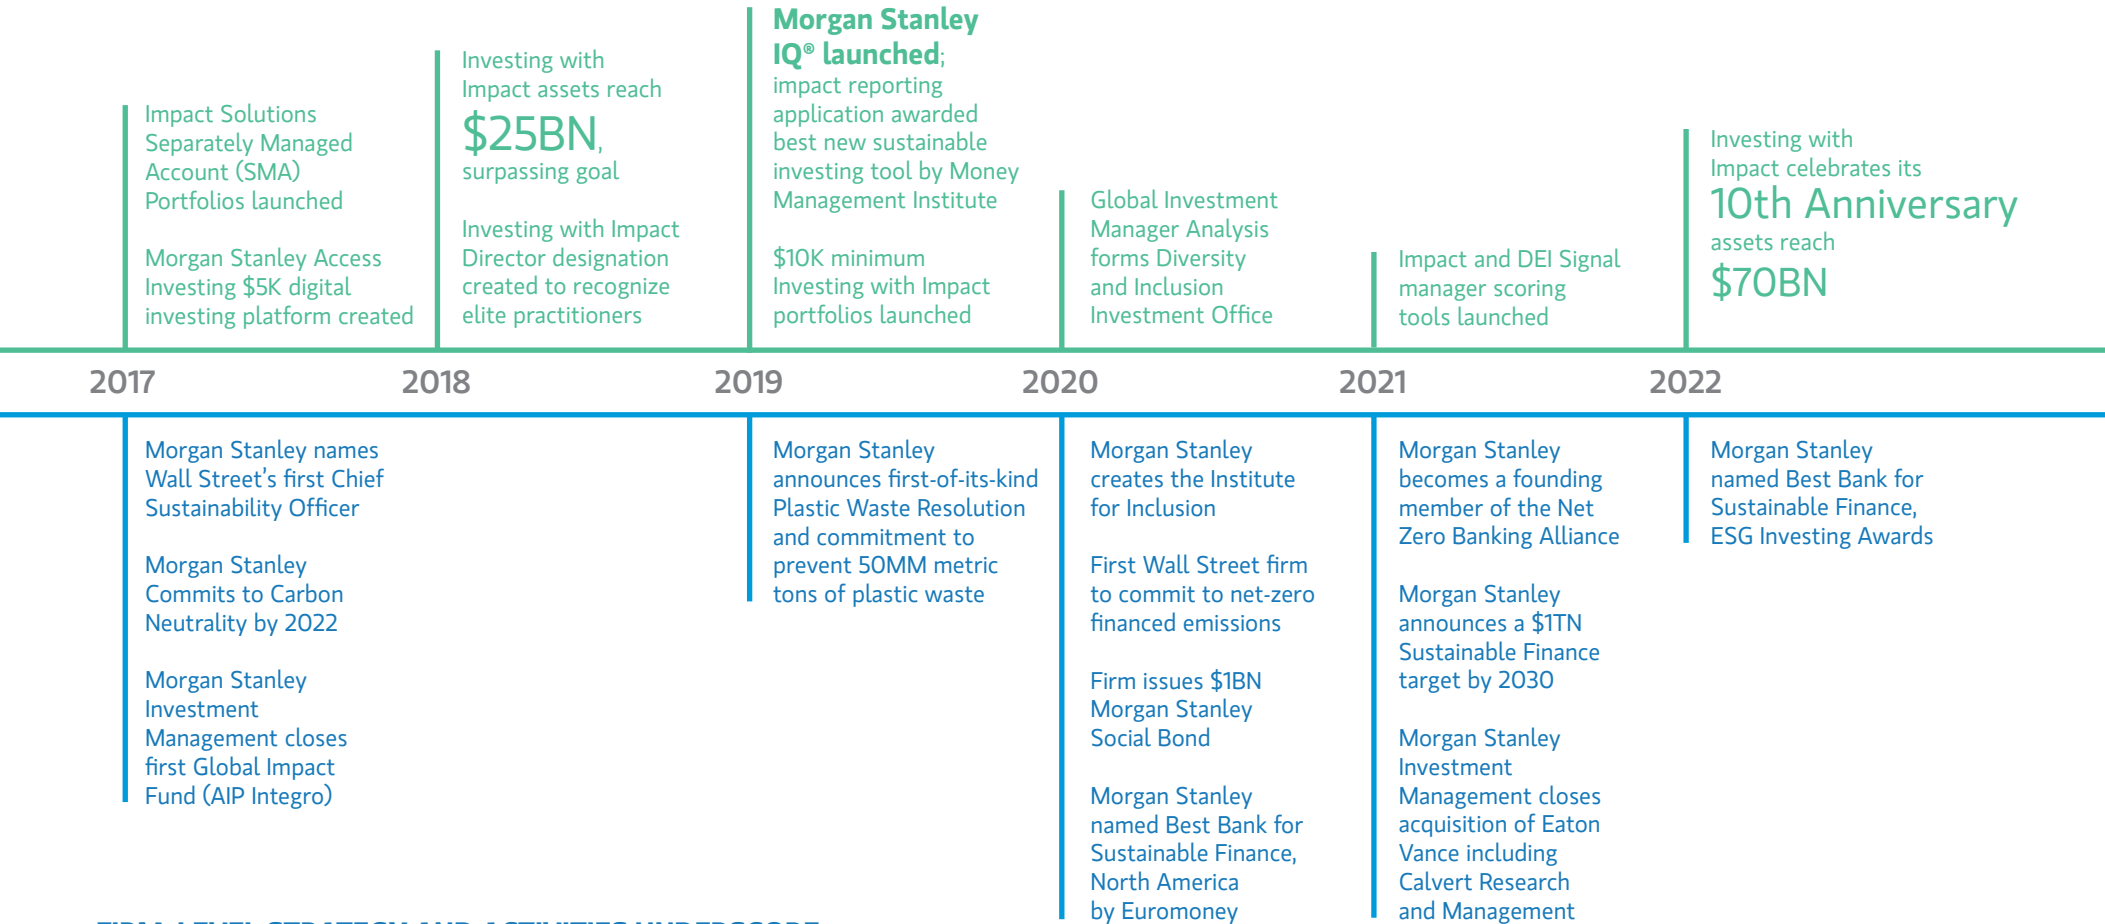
Impact Solutions Separately Managed Account (SMA) Portfolios launched

Morgan Stanley Access Investing $5K digital investing platform created

Investing with Impact assets reach $25BN, surpassing goal

Investing with Impact Director designation created to recognize elite practitioners

Morgan Stanley IQ® launched; impact reporting application awarded best new sustainable investing tool by Money Management Institute

$10K minimum Investing with Impact portfolios launched

Global Investment Manager Analysis forms Diversity and Inclusion Investment Office

Impact and DEI Signal manager scoring tools launched

Investing with Impact celebrates its 10th Anniversary assets reach $70BN

2017

2018

2019

2020

2021

2022

Morgan Stanley names Wall Street's first Chief Sustainability Officer

Morgan Stanley Commits to Carbon Neutrality by 2022

Morgan Stanley Investment Management closes first Global Impact Fund (AIP Integro)

Morgan Stanley announces first-of-its-kind Plastic Waste Resolution and commitment to prevent 50MM metric tons of plastic waste

Morgan Stanley creates the Institute for Inclusion

First Wall Street firm to commit to net-zero financed emissions

Firm issues $1BN Morgan Stanley Social Bond

Morgan Stanley named Best Bank for Sustainable Finance, North America by Euromoney

Morgan Stanley becomes a founding member of the Net Zero Banking Alliance

Morgan Stanley announces a $1TN Sustainable Finance target by 2030

Morgan Stanley Investment Management closes acquisition of Eaton Vance including Calvert Research and Management

Morgan Stanley named Best Bank for Sustainable Finance, ESG Investing Awards

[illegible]